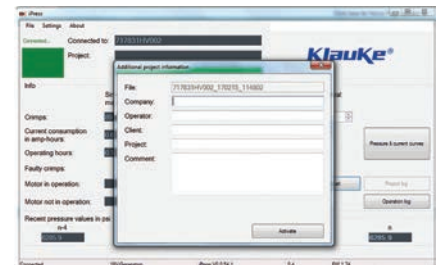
iPress

File Settings About

Connected... Connected to: 717831HV002

Project:

Klauke®

Info

Crimps:

Current consumption in amp-hours:

Operating hours:

Faulty crimps:

Motor in operation:

Motor not in operation:

Recent pressure values in psi

n-4

8785.5

n

8785.5

Pressure & current curves

Event log

Operation log

Additional project information

File: 717831HV002_170215_114802

Company:

Operator:

Client:

Project:

Comment:

Activate

Connected